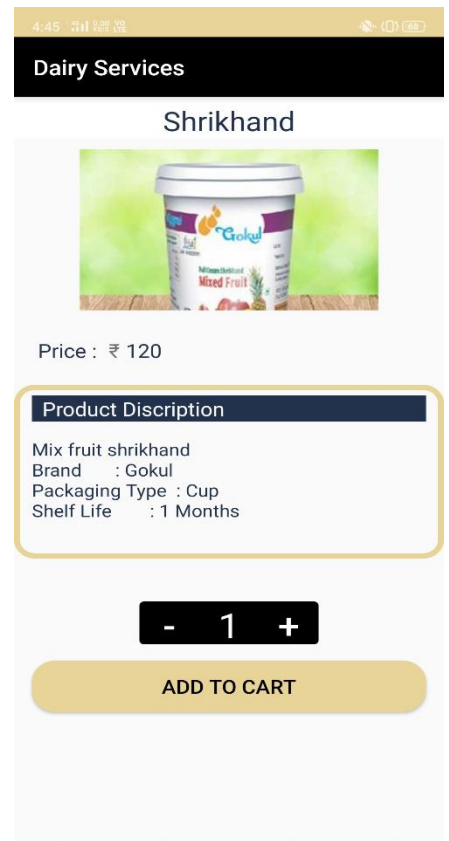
4:45

Dairy Services

Shrikhand

Gokul
Full Cream Shrikhand
Mixed Fruit

Price : ₹ 120

Product Discription

Mix fruit shrikhand
Brand : Gokul
Packaging Type : Cup
Shelf Life : 1 Months

- 1 +

ADD TO CART